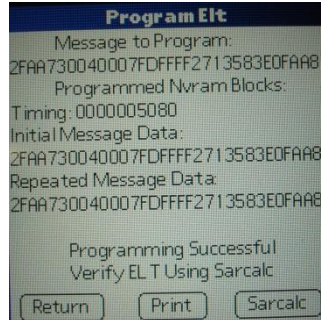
Program Elt

Message to Program:
2FAA730040007FDFFFF2713583E0FAA8

Programmed Nvram Blocks:
Timing: 0000005080
Initial Message Data:
2FAA730040007FDFFFF2713583E0FAA8
Repeated Message Data:
2FAA730040007FDFFFF2713583E0FAA8

Programming Successful
Verify ELT Using Sarcalc

Return Print Sarcalc